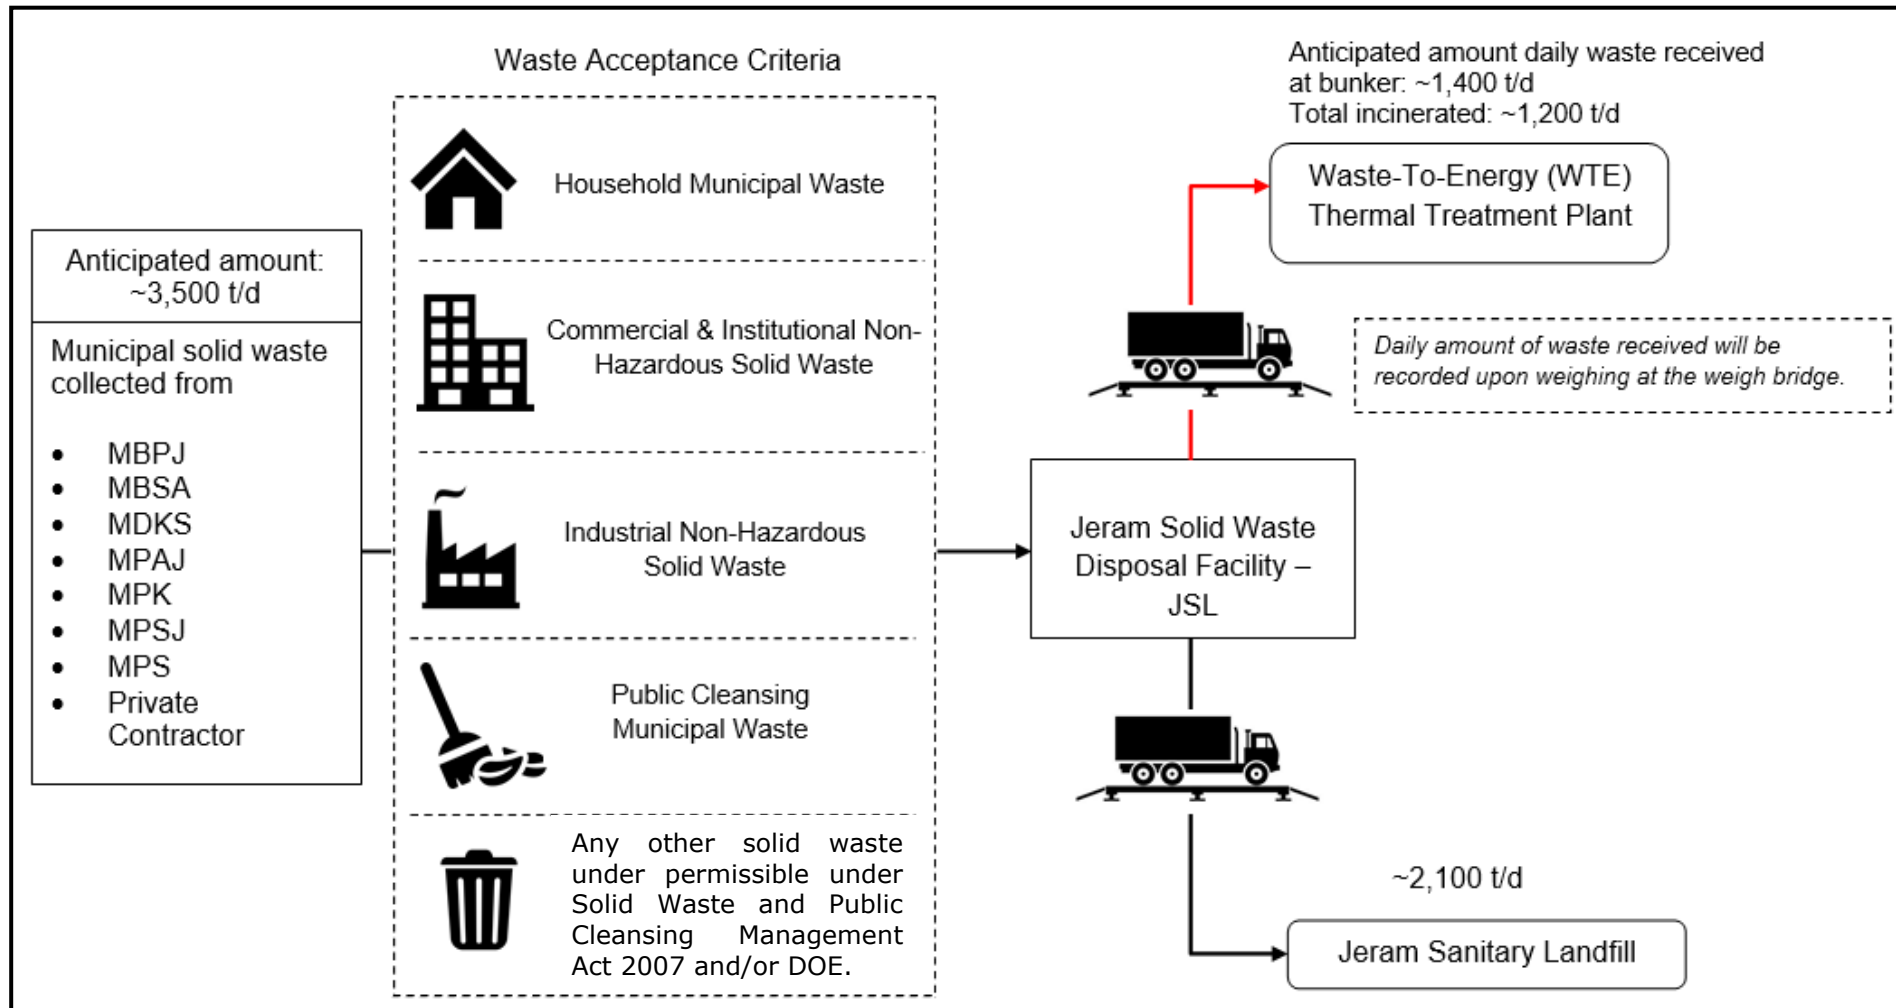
Anticipated amount: ~3,500 t/d

Municipal solid waste collected from

- MBPJ
- MBSA
- MDKS
- MPAJ
- MPK
- MPSJ
- MPS
- Private Contractor

Waste Acceptance Criteria

Household Municipal Waste

Commercial & Institutional Non-Hazardous Solid Waste

Industrial Non-Hazardous Solid Waste

Public Cleansing Municipal Waste

Any other solid waste under permissible under Solid Waste and Public Cleansing Management Act 2007 and/or DOE.

Anticipated amount daily waste received at bunker: ~1,400 t/d
Total incinerated: ~1,200 t/d

Waste-To-Energy (WTE) Thermal Treatment Plant

Daily amount of waste received will be recorded upon weighing at the weigh bridge.

Jeram Solid Waste Disposal Facility – JSL

~2,100 t/d

Jeram Sanitary Landfill